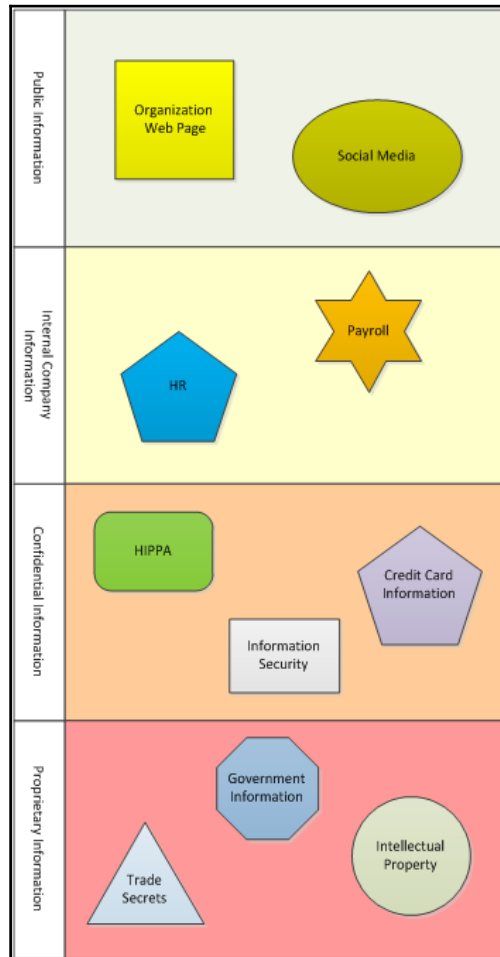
Public Information

Organization Web Page

Social Media

Internal Company Information

Payroll

HR

Confidential Information

HIPPA

Credit Card Information

Information Security

Proprietary Information

Government Information

Intellectual Property

Trade Secrets